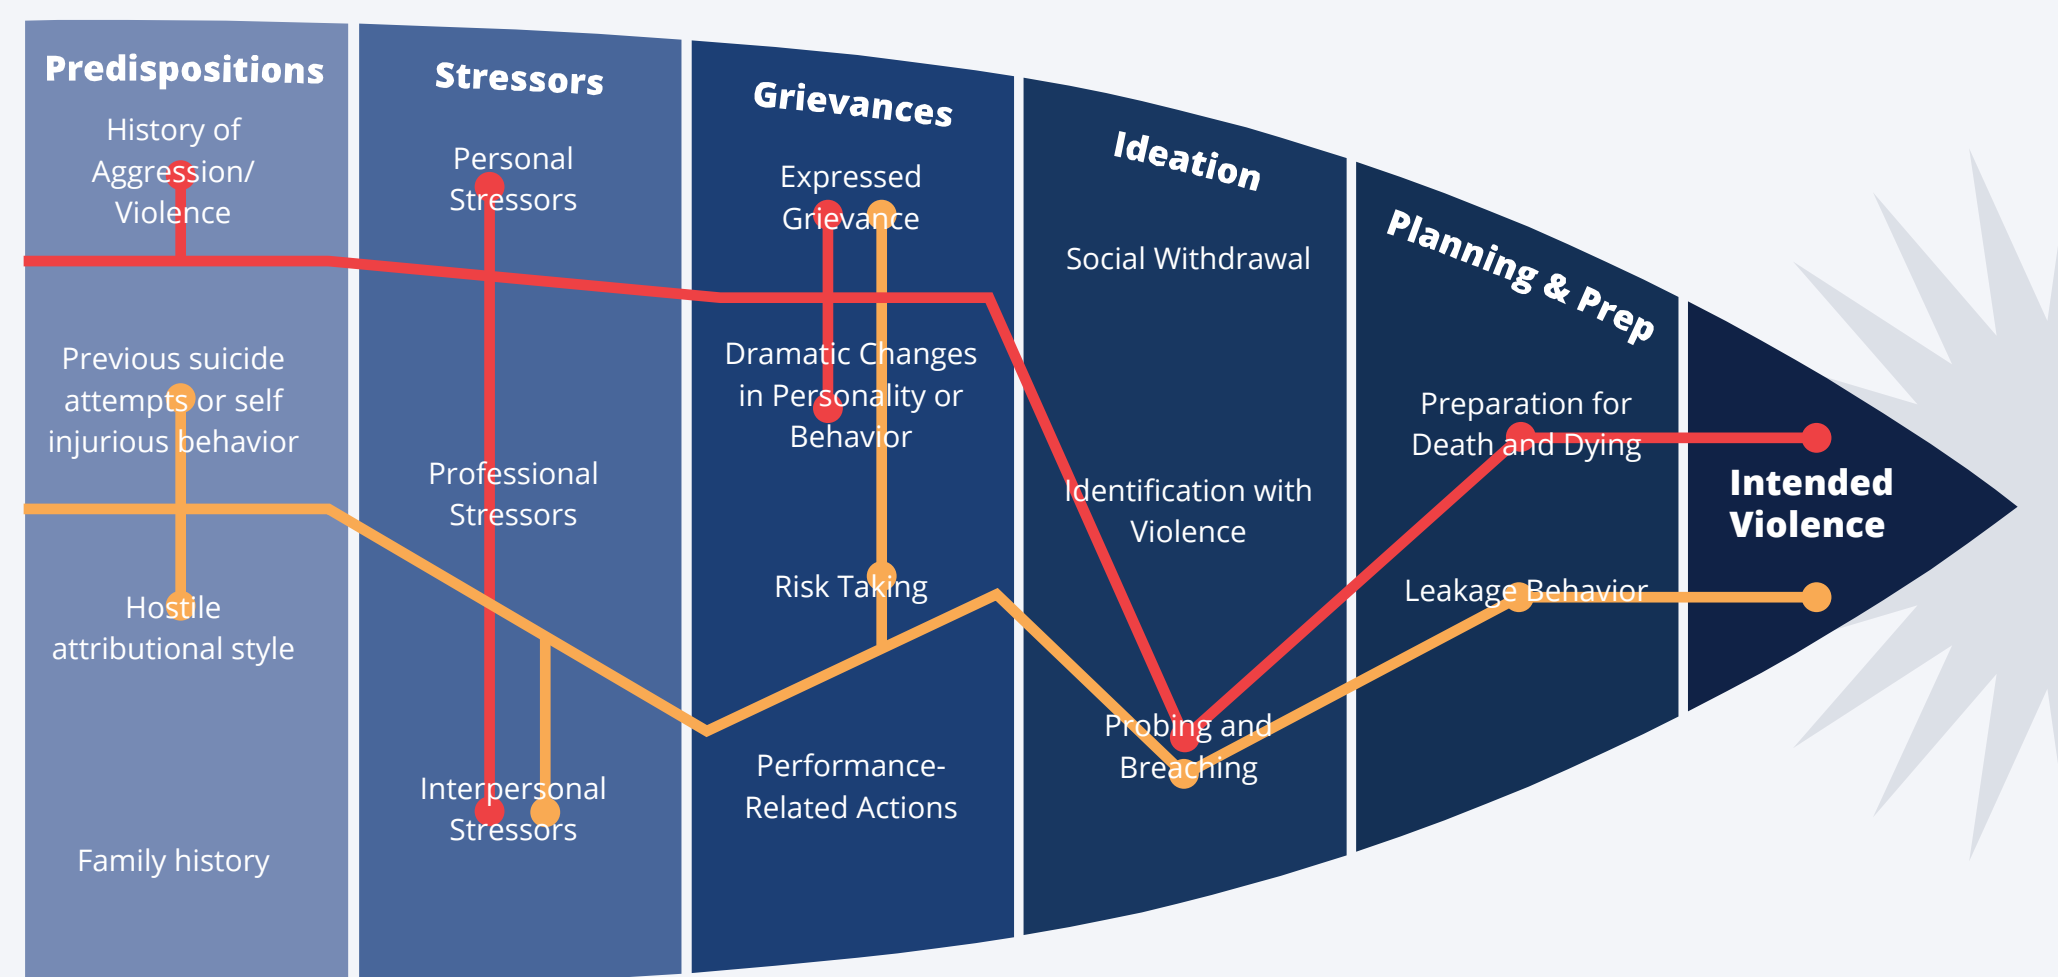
Predispositions

History of Aggression/ Violence

Previous suicide attempts or self injurious behavior

Hostile attributional style

Family history

Stressors

Personal Stressors

Professional Stressors

Interpersonal Stressors

Grievances

Expressed Grievance

Dramatic Changes in Personality or Behavior

Risk Taking

Performance-Related Actions

Ideation

Social Withdrawal

Identification with Violence

Probing and Breaching

Planning & Prep

Preparation for Death and Dying

Leakage Behavior

Intended Violence